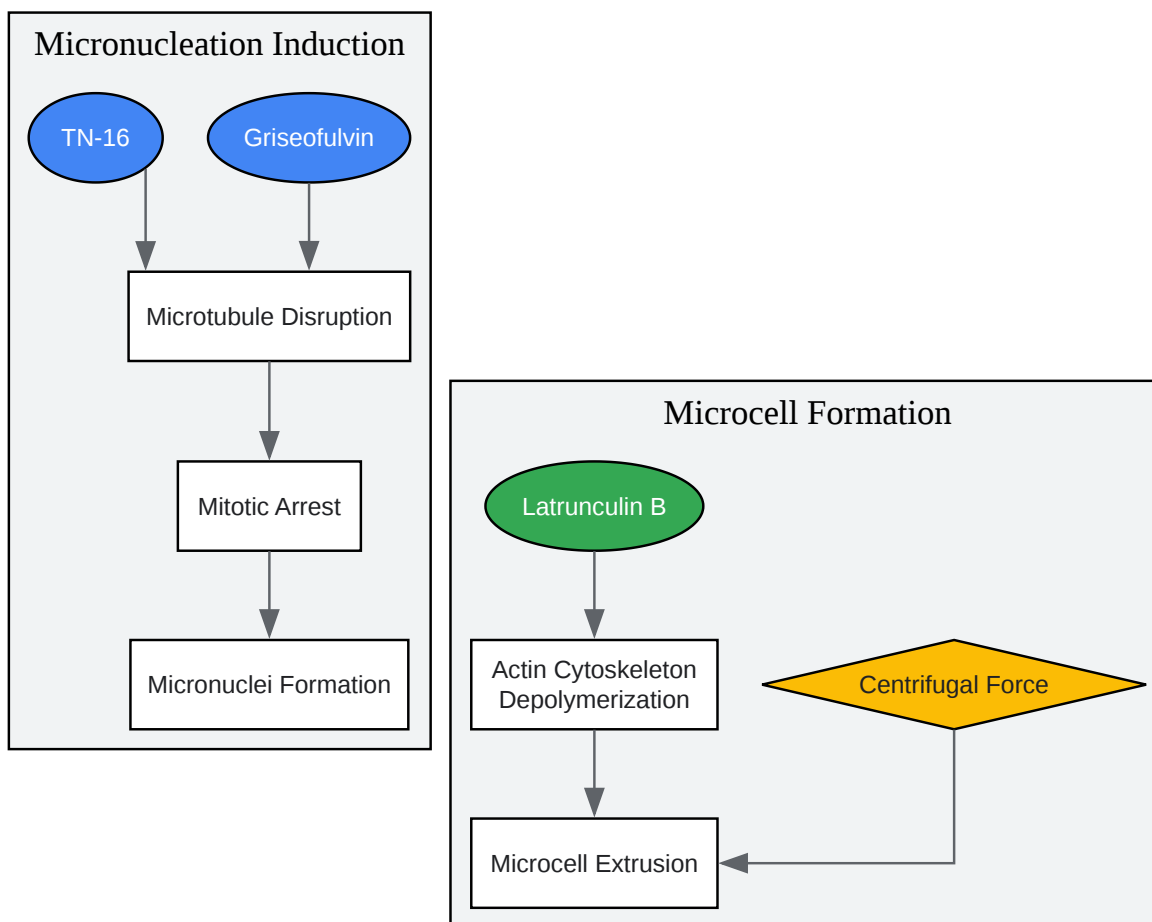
Micronucleation Induction

TN-16

Griseofulvin

Microtubule Disruption

Mitotic Arrest

Micronuclei Formation

Microcell Formation

Latrunculin B

Actin Cytoskeleton Depolymerization

Centrifugal Force

Microcell Extrusion